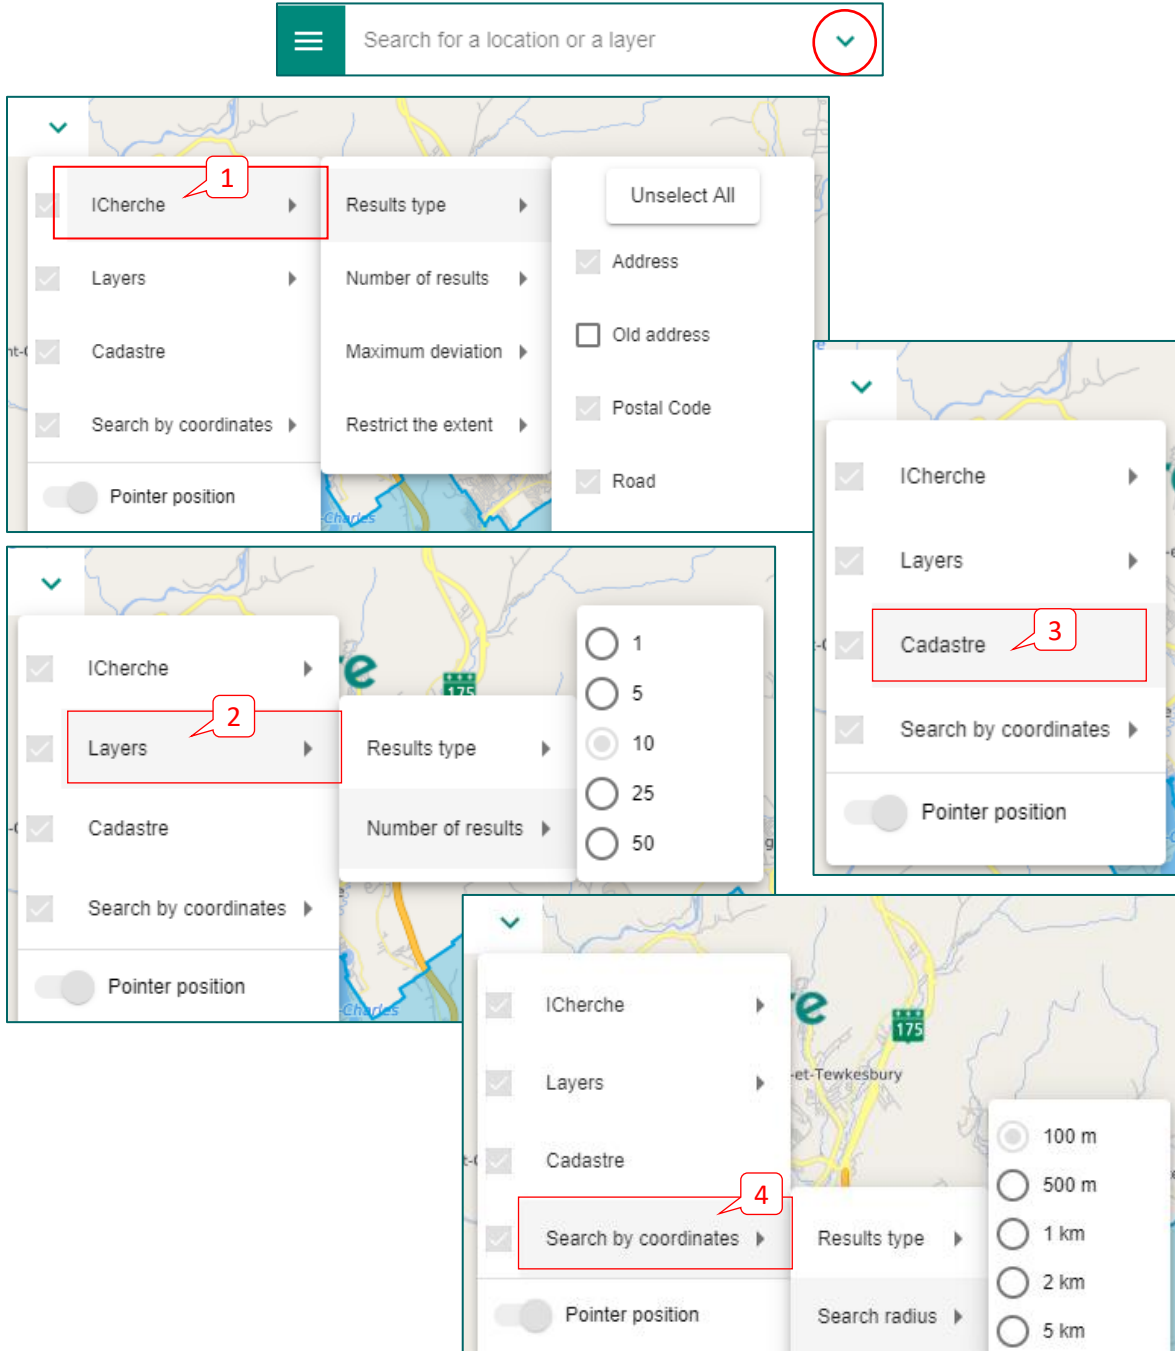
Search for a location or a layer

ICherche
1
Layers
Cadastre
Search by coordinates
Pointer position

Results type
Number of results
Maximum deviation
Restrict the extent

Unselect All
Address
Old address
Postal Code
Road

ICherche
Layers
Cadastre
3
Search by coordinates
Pointer position

ICherche
Layers
2
Cadastre
Search by coordinates
Pointer position

Results type
Number of results

1
5
10
25
50

ICherche
Layers
Cadastre
Search by coordinates
4
Pointer position

Results type
Search radius

100 m
500 m
1 km
2 km
5 km

175
-et-Tewkesbury
Charles